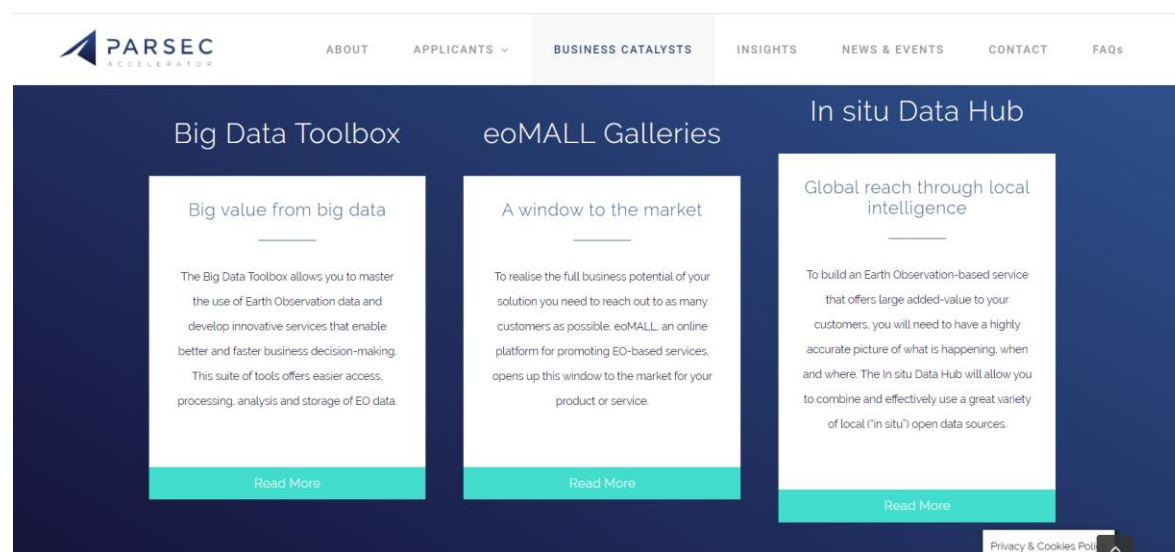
PARSEC
ACCELERATOR

ABOUT APPLICANTS BUSINESS CATALYSTS INSIGHTS NEWS & EVENTS CONTACT FAQs

Big Data Toolbox

Big value from big data

The Big Data Toolbox allows you to master the use of Earth Observation data and develop innovative services that enable better and faster business decision-making. This suite of tools offers easier access, processing, analysis and storage of EO data.

Read More

eoMALL Galleries

A window to the market

To realise the full business potential of your solution you need to reach out to as many customers as possible. eoMALL, an online platform for promoting EO-based services, opens up this window to the market for your product or service.

Read More

In situ Data Hub

Global reach through local intelligence

To build an Earth Observation-based service that offers large added-value to your customers, you will need to have a highly accurate picture of what is happening, when and where. The In situ Data Hub will allow you to combine and effectively use a great variety of local ("in situ") open data sources.

Read More

Privacy & Cookies Poli